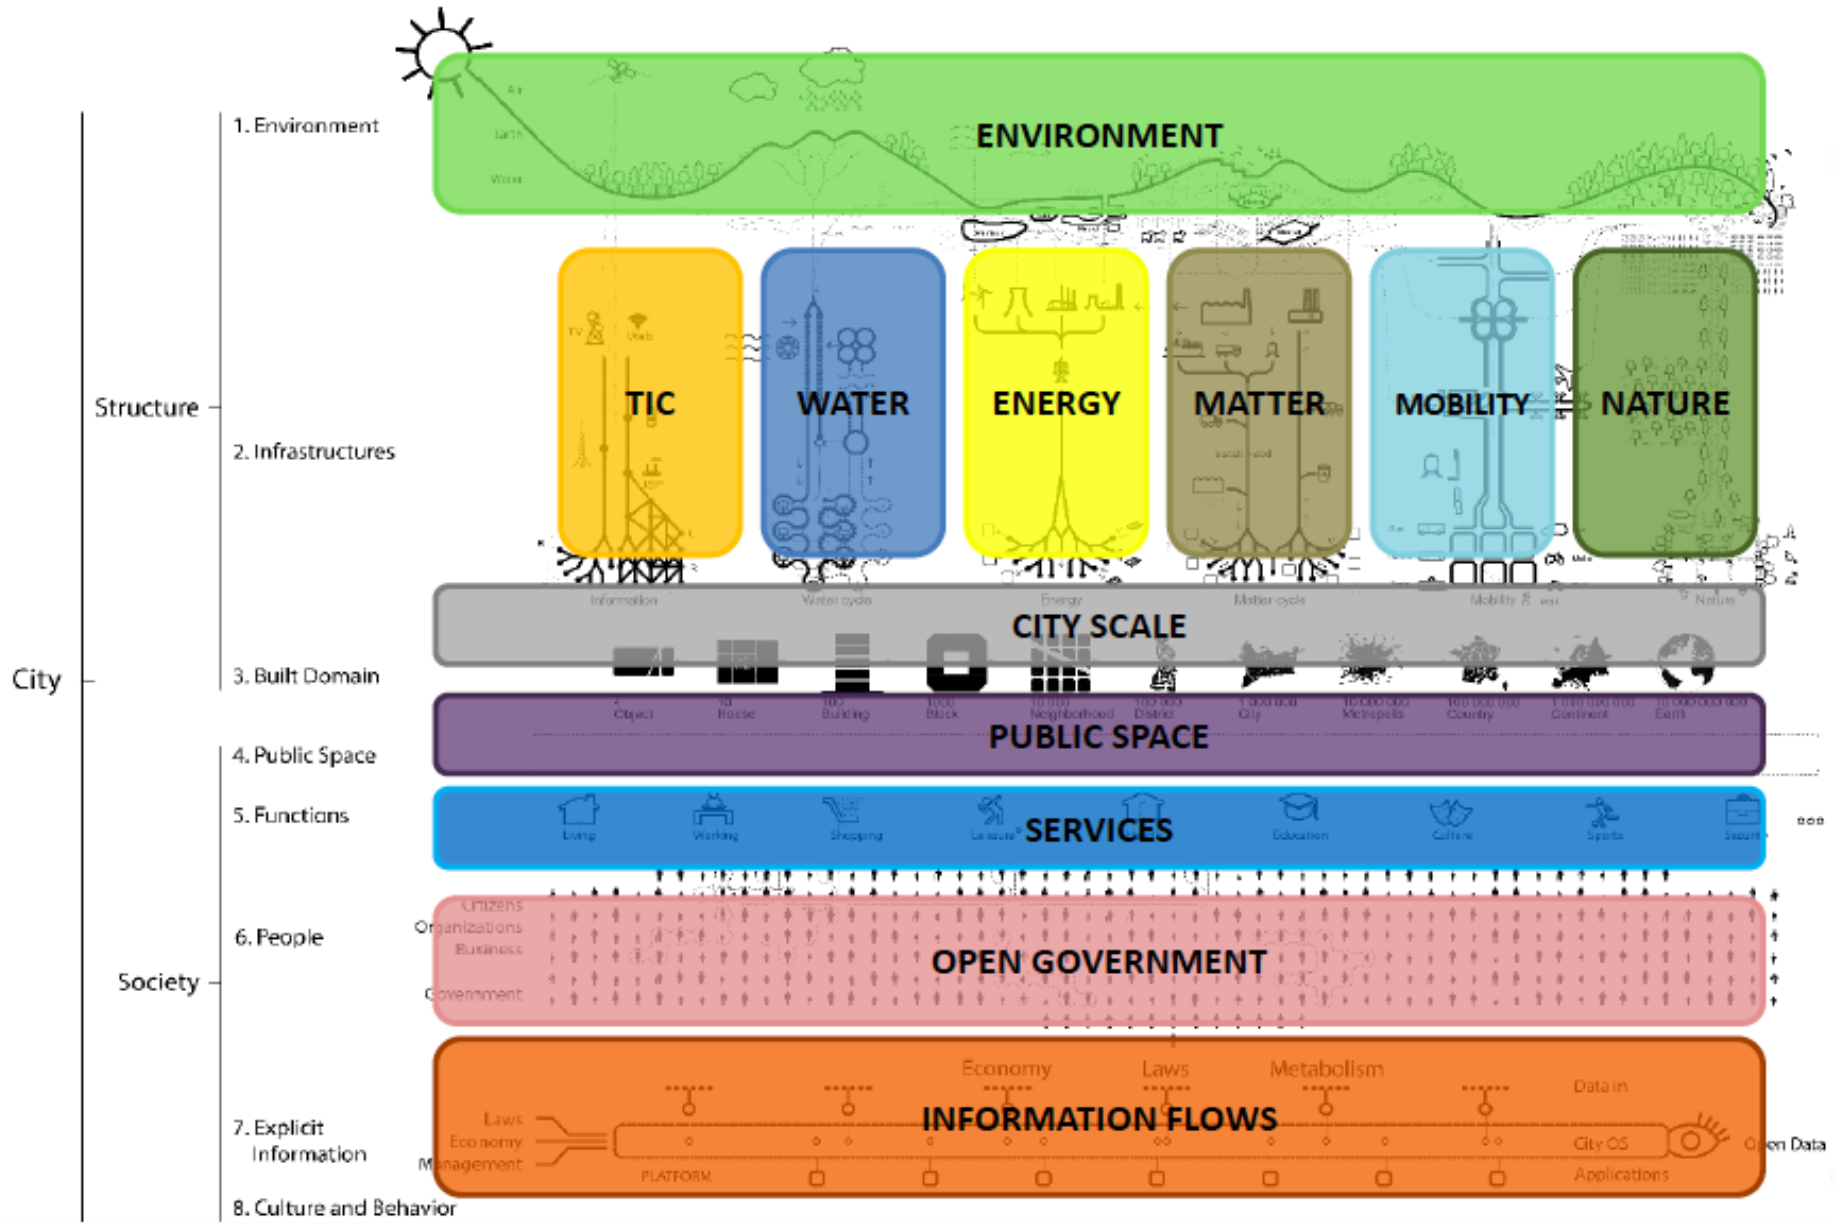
1. Environment

ENVIRONMENT

Air
Earth
Water

Structure

2. Infrastructures

TIC
WATER
ENERGY
MATTER
MOBILITY
NATURE

Information
Water cycle
Energy
Matter cycle
Mobility
Nature

CITY SCALE

City

3. Built Domain

Object
House
Building
Block
Neighborhood
District
City
Metropolis
Country
Continent
Earth

PUBLIC SPACE

4. Public Space

5. Functions

SERVICES

Living
Working
Shopping
Leisure
Education
Culture
Sports
Security

6. People

Society

Citizens
Organizations
Business
Government

OPEN GOVERNMENT

Economy
Laws
Metabolism

INFORMATION FLOWS

Laws
Economy
Management
PLATFORM
Data in
City OS
Applications
Open Data

7. Explicit Information

8. Culture and Behavior